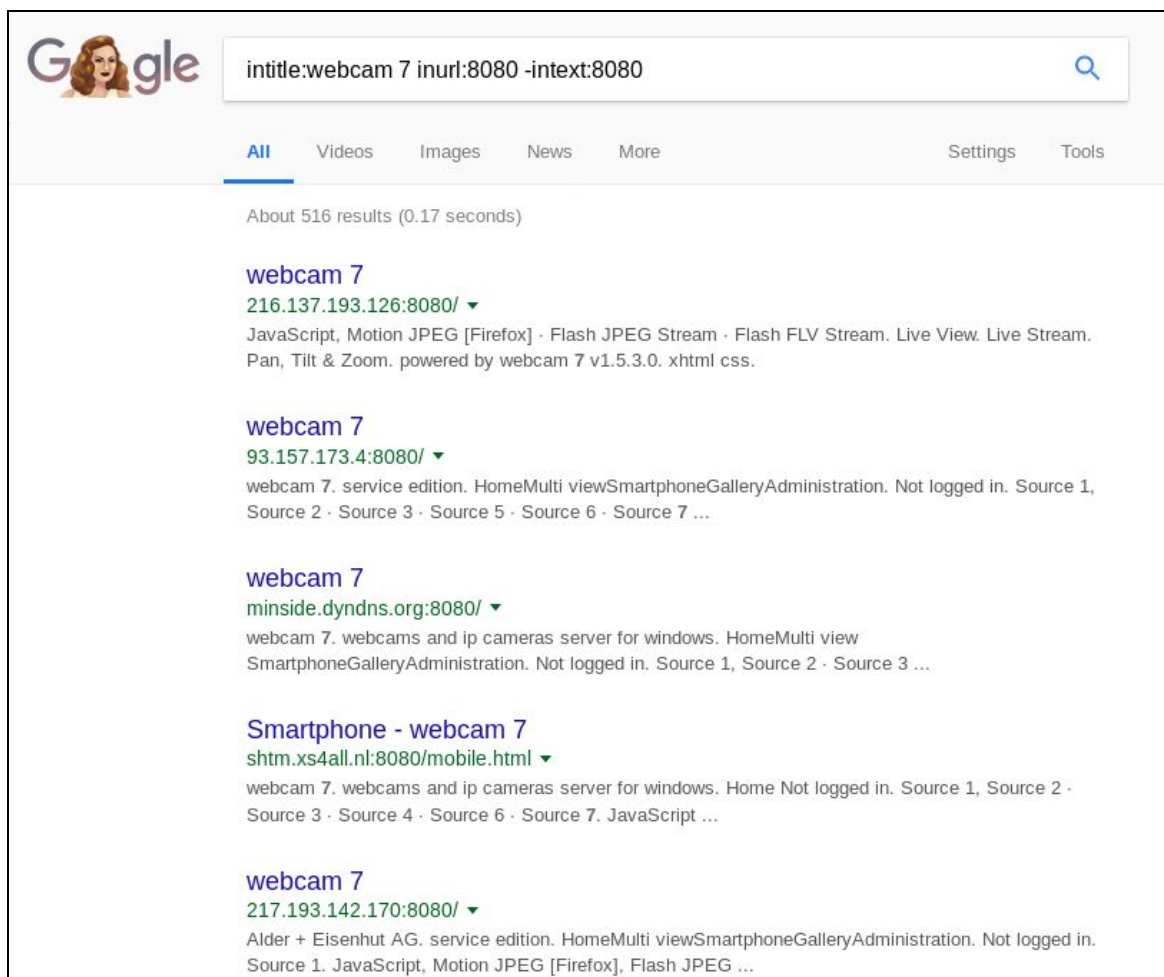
Google

intitle:webcam 7 inurl:8080 -intext:8080

All Videos Images News More Settings Tools

About 516 results (0.17 seconds)

webcam 7
216.137.193.126:8080/ ▾
JavaScript, Motion JPEG [Firefox] · Flash JPEG Stream · Flash FLV Stream. Live View. Live Stream. Pan, Tilt & Zoom. powered by webcam 7 v1.5.3.0. xhtml css.

webcam 7
93.157.173.4:8080/ ▾
webcam 7. service edition. HomeMulti viewSmartphoneGalleryAdministration. Not logged in. Source 1, Source 2 · Source 3 · Source 5 · Source 6 · Source 7 ...

webcam 7
minside.dyndns.org:8080/ ▾
webcam 7. webcams and ip cameras server for windows. HomeMulti view SmartphoneGalleryAdministration. Not logged in. Source 1, Source 2 · Source 3 ...

Smartphone - webcam 7
shtm.xs4all.nl:8080/mobile.html ▾
webcam 7. webcams and ip cameras server for windows. Home Not logged in. Source 1, Source 2 · Source 3 · Source 4 · Source 6 · Source 7. JavaScript ...

webcam 7
217.193.142.170:8080/ ▾
Alder + Eisenhut AG. service edition. HomeMulti viewSmartphoneGalleryAdministration. Not logged in. Source 1. JavaScript, Motion JPEG [Firefox], Flash JPEG ...